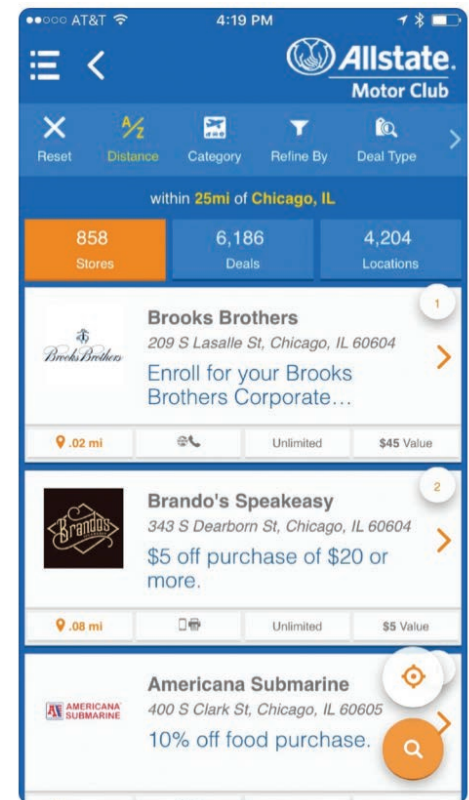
●●○○○ AT&T 4:19 PM

Allstate. Motor Club

Reset
A/Z Distance
Category
Refine By
Deal Type

within 25mi of Chicago, IL

858 Stores
6,186 Deals
4,204 Locations

1
Brooks Brothers
Brooks Brothers
209 S Lasalle St, Chicago, IL 60604
Enroll for your Brooks Brothers Corporate...
.02 mi
Unlimited
$45 Value

2
Brandos
Brando's Speakeasy
343 S Dearborn St, Chicago, IL 60604
$5 off purchase of $20 or more.
.08 mi
Unlimited
$5 Value

AMERICANA SUBMARINE
Americana Submarine
400 S Clark St, Chicago, IL 60605
10% off food purchase.